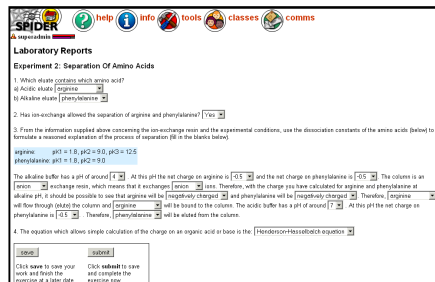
SPIDER help info tools classes comms

superadmin

Laboratory Reports

Experiment 2: Separation Of Amino Acids

1. Which eluate contains which amino acid?
a) Acidic eluate arginine
b) Alkaline eluate phenylalanine

2. Has ion-exchange allowed the separation of arginine and phenylalanine? Yes

3. From the information supplied above concerning the ion-exchange resin and the experimental conditions, use the dissociation constants of the amino acids (below) to formulate a reasoned explanation of the process of separation (fill in the blanks below).

arginine: pK1 = 1.8, pK2 = 9.0, pK3 = 12.5
phenylalanine: pK1 = 1.8, pK2 = 9.0

The alkaline buffer has a pH of around 4. At this pH the net charge on arginine is -0.5 and the net charge on phenylalanine is -0.5. The column is an anion exchange resin, which means that it exchanges anion ions. Therefore, with the charge you have calculated for arginine and phenylalanine at alkaline pH, it should be possible to see that arginine will be negatively charged and phenylalanine will be negatively charged. Therefore, arginine will flow through (elute) the column and arginine will be bound to the column. The acidic buffer has a pH of around 7. At this pH the net charge on phenylalanine is -0.5. Therefore, phenylalanine will be eluted from the column.

4. The equation which allows simple calculation of the charge on an organic acid or base is the: Henderson-Hasselbalch equation

save
Click save to save your work and finish the exercise at a later date

submit
Click submit to save and complete the exercise now